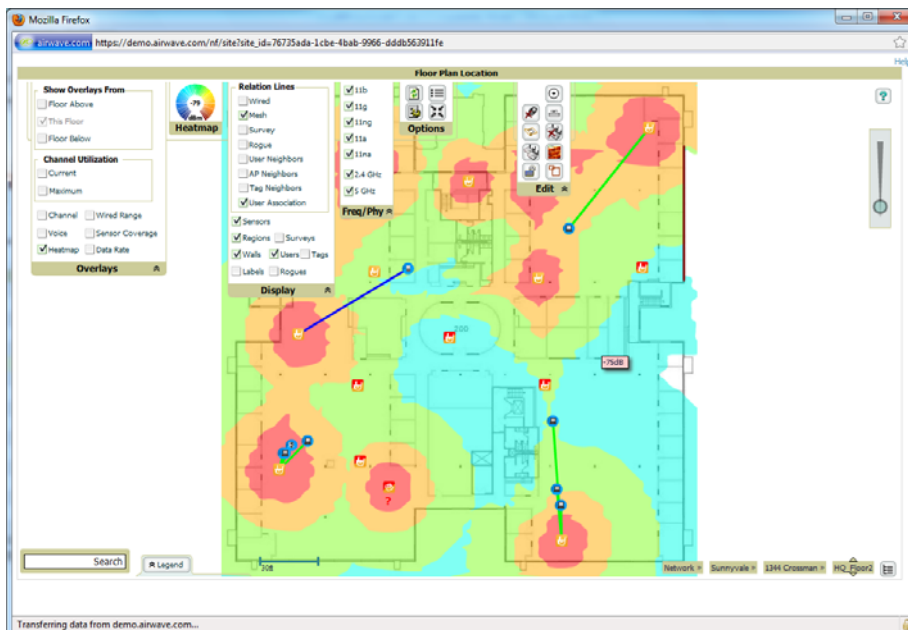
Mozilla Firefox

airwave.com https://demo.airwave.com/nf/site?site_id=76735ada-1cbe-4bab-9966-dddb563911fe

Help

Floor Plan Location

Show Overlays From
Floor Above
This Floor
Floor Below

Channel Utilization
Current
Maximum

Channel
Wired Range
Voice
Sensor Coverage
Heatmap
Data Rate

Overlays

-79
dBm

Heatmap

Relation Lines
Wired
Mesh
Survey
Rogue
User Neighbors
AP Neighbors
Tag Neighbors
User Association

Sensors
Regions
Surveys
Walls
Users
Tags
Labels
Rogues

Display

11b
11g
11ng
11a
11na
2.4 GHz
5 GHz

Freq/Phy

Options

Edit

-75dB

?

Search

Legend

308

Network
Sunnyvale
1344 Crossman
HQ_Floor2

Transferring data from demo.airwave.com...